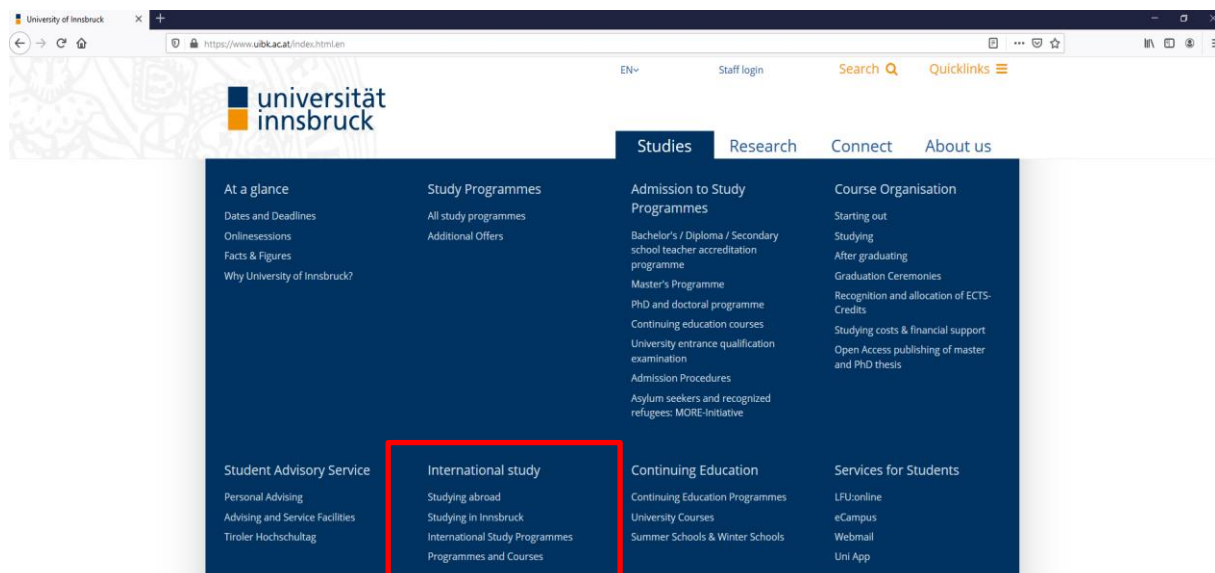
University of Innsbruck

https://www.uibk.ac.at/index.html.en

EN

Staff login

Search

Quicklinks

universität
innsbruck

Studies

Research

Connect

About us

At a glance

Dates and Deadlines
Onlinesessions
Facts & Figures
Why University of Innsbruck?

Study Programmes

All study programmes
Additional Offers

Admission to Study Programmes

Bachelor's / Diploma / Secondary school teacher accreditation programme
Master's Programme
PhD and doctoral programme
Continuing education courses
University entrance qualification examination
Admission Procedures
Asylum seekers and recognized refugees: MORE-Initiative

Course Organisation

Starting out
Studying
After graduating
Graduation Ceremonies
Recognition and allocation of ECTS-Credits
Studying costs & financial support
Open Access publishing of master and PhD thesis

Student Advisory Service

Personal Advising
Advising and Service Facilities
Tiroler Hochschultag

International study

Studying abroad
Studying in Innsbruck
International Study Programmes
Programmes and Courses

Continuing Education

Continuing Education Programmes
University Courses
Summer Schools & Winter Schools

Services for Students

LFU:online
eCampus
Webmail
Uni App